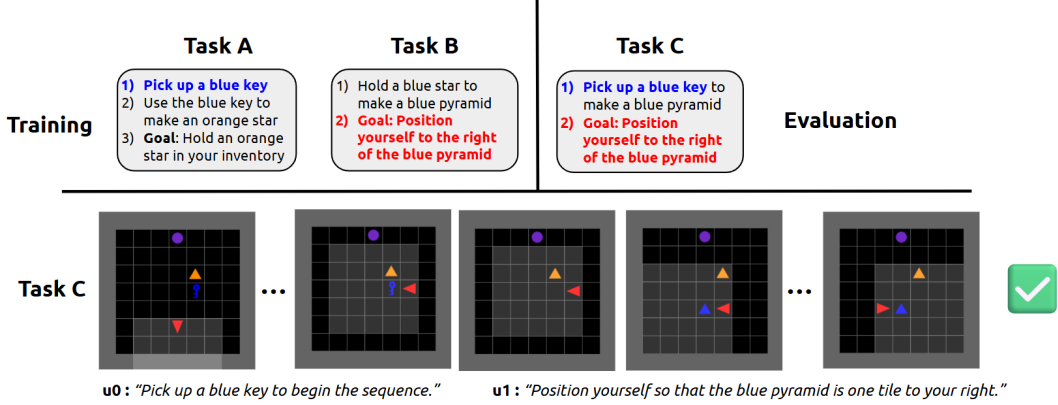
Task A

1) Pick up a blue key
2) Use the blue key to make an orange star
3) Goal: Hold an orange star in your inventory

Task B

1) Hold a blue star to make a blue pyramid
2) Goal: Position yourself to the right of the blue pyramid

Task C

1) Pick up a blue key to make a blue pyramid
2) Goal: Position yourself to the right of the blue pyramid

Training

Evaluation

Task C

...

...

u0 : "Pick up a blue key to begin the sequence."

u1 : "Position yourself so that the blue pyramid is one tile to your right."